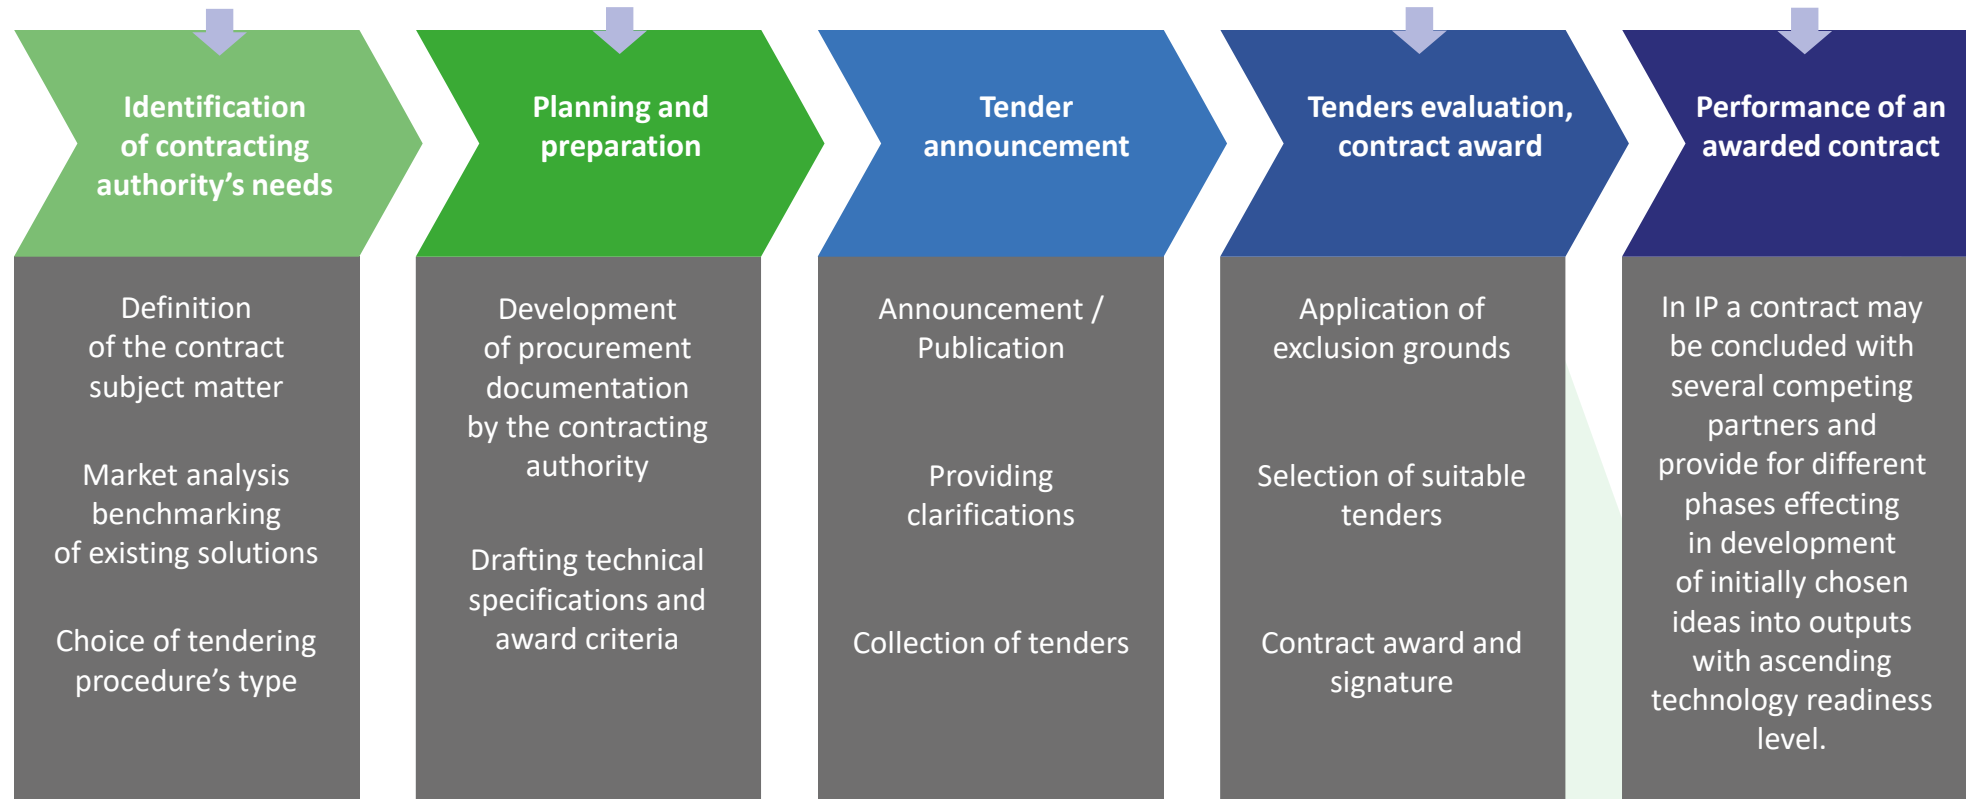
Identification of contracting authority's needs

Definition of the contract subject matter

Market analysis benchmarking of existing solutions

Choice of tendering procedure's type

Planning and preparation

Development of procurement documentation by the contracting authority

Drafting technical specifications and award criteria

Tender announcement

Announcement / Publication

Providing clarifications

Collection of tenders

Tenders evaluation, contract award

Application of exclusion grounds

Selection of suitable tenders

Contract award and signature

Performance of an awarded contract

In IP a contract may be concluded with several competing partners and provide for different phases effecting in development of initially chosen ideas into outputs with ascending technology readiness level.